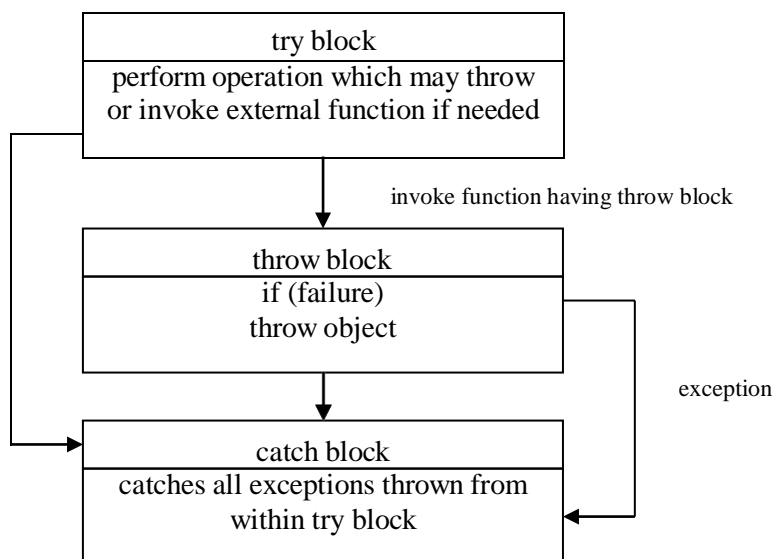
try block

perform operation which may throw or invoke external function if needed

invoke function having throw block

throw block

if (failure)
throw object

exception

catch block

catches all exceptions thrown from within try block